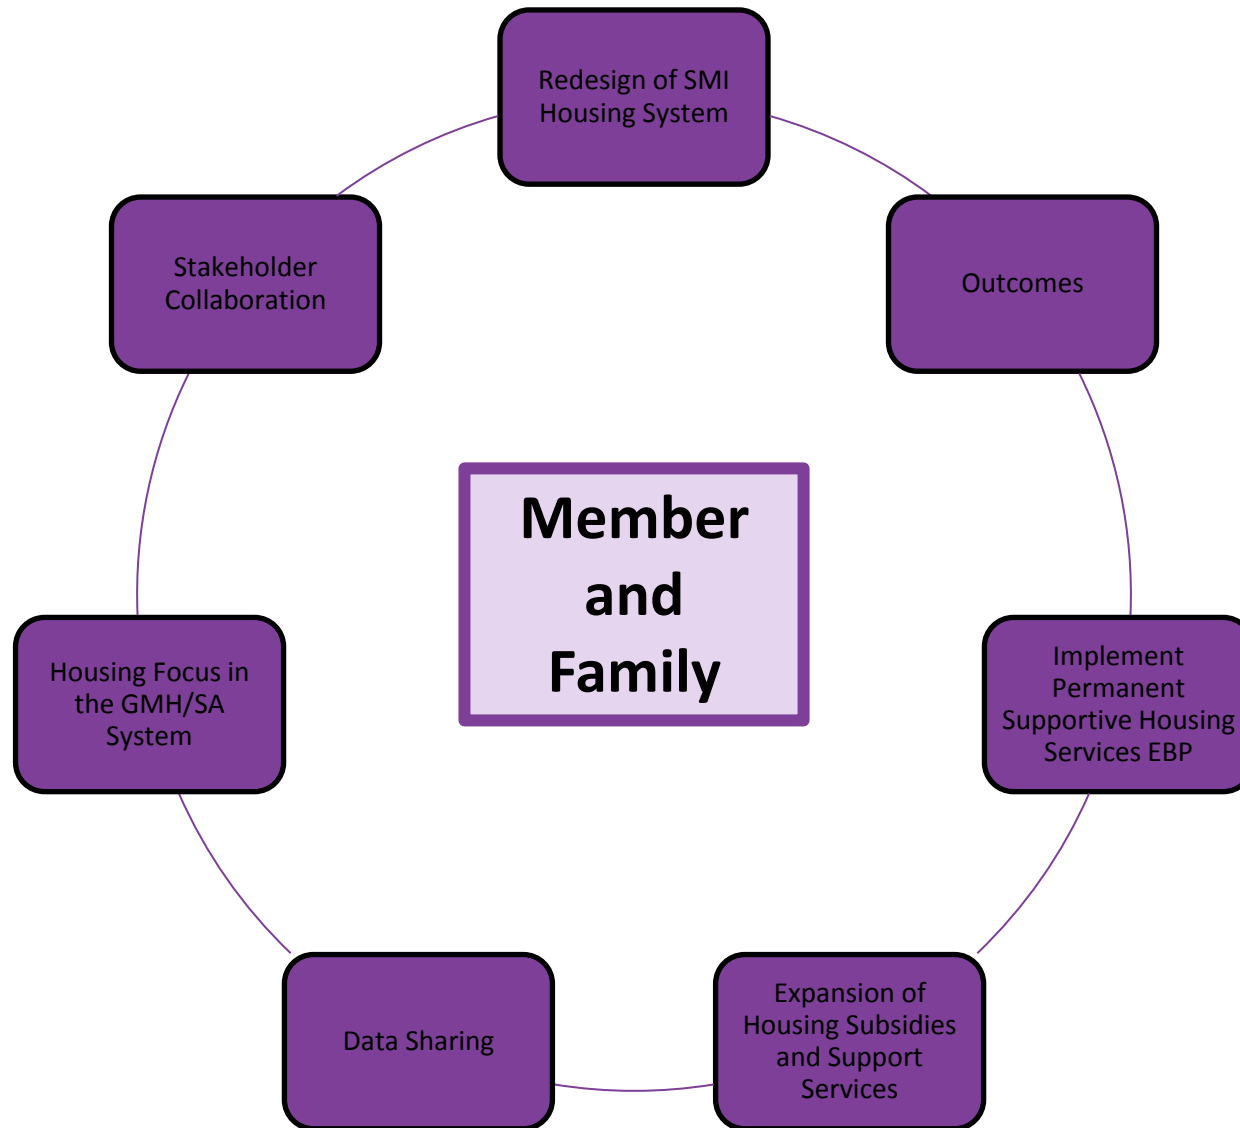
Redesign of SMI Housing System

Outcomes

Implement Permanent Supportive Housing Services EBP

Expansion of Housing Subsidies and Support Services

Data Sharing

Housing Focus in the GMH/SA System

Stakeholder Collaboration

Member and Family